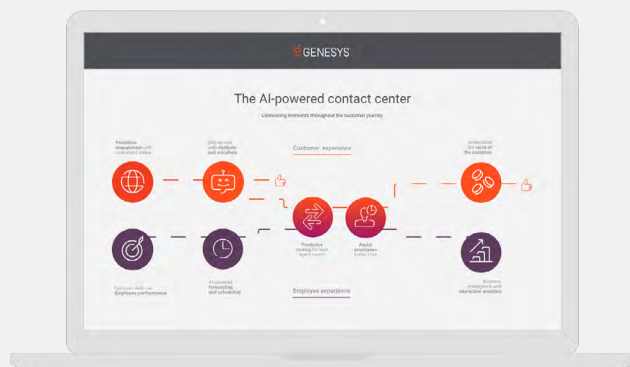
GENESYS

The AI-powered contact center

Connecting moments throughout the customer journey

Customer experience

Predictive engagement with customers online

Self-service with chatbots and voicebots

Understand the value of the customer

Predictive routing for best agent match

Assist employees in real time

Optimize skills and Employee performance

AI-powered forecasting and scheduling

Business intelligence with interaction analytics

Employee experience